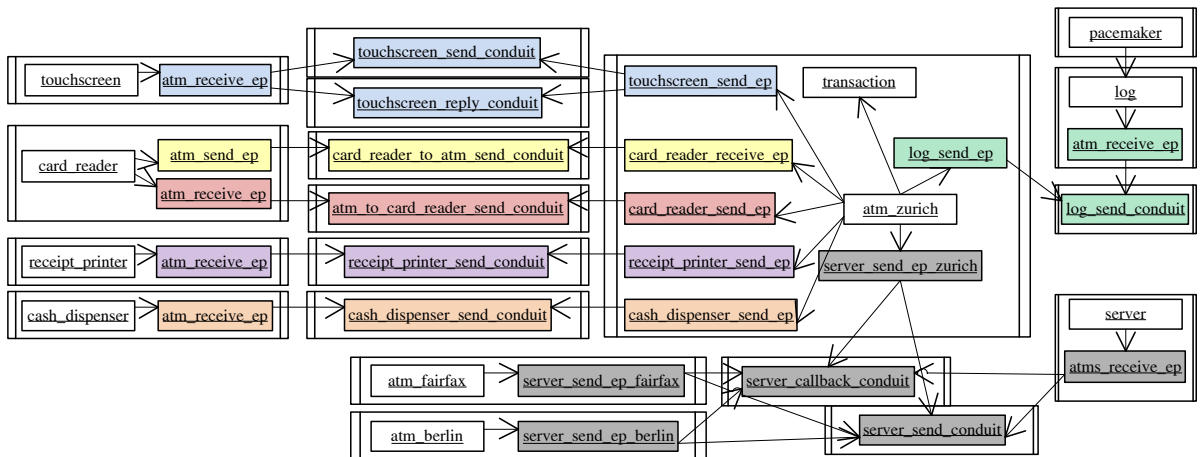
touchscreen
atm_receive_ep
touchscreen_send_conduit
touchscreen_reply_conduit
touchscreen_send_ep
transaction
pacemaker
log
atm_receive_ep
card_reader
atm_send_ep
atm_receive_ep
card_reader_to_atm_send_conduit
atm_to_card_reader_send_conduit
card_reader_receive_ep
card_reader_send_ep
log_send_ep
atm_zurich
log_send_conduit
receipt_printer
atm_receive_ep
receipt_printer_send_conduit
receipt_printer_send_ep
server_send_ep_zurich
cash_dispenser
atm_receive_ep
cash_dispenser_send_conduit
cash_dispenser_send_ep
server
atms_receive_ep
atm_fairfax
server_send_ep_fairfax
server_callback_conduit
atm_berlin
server_send_ep_berlin
server_send_conduit